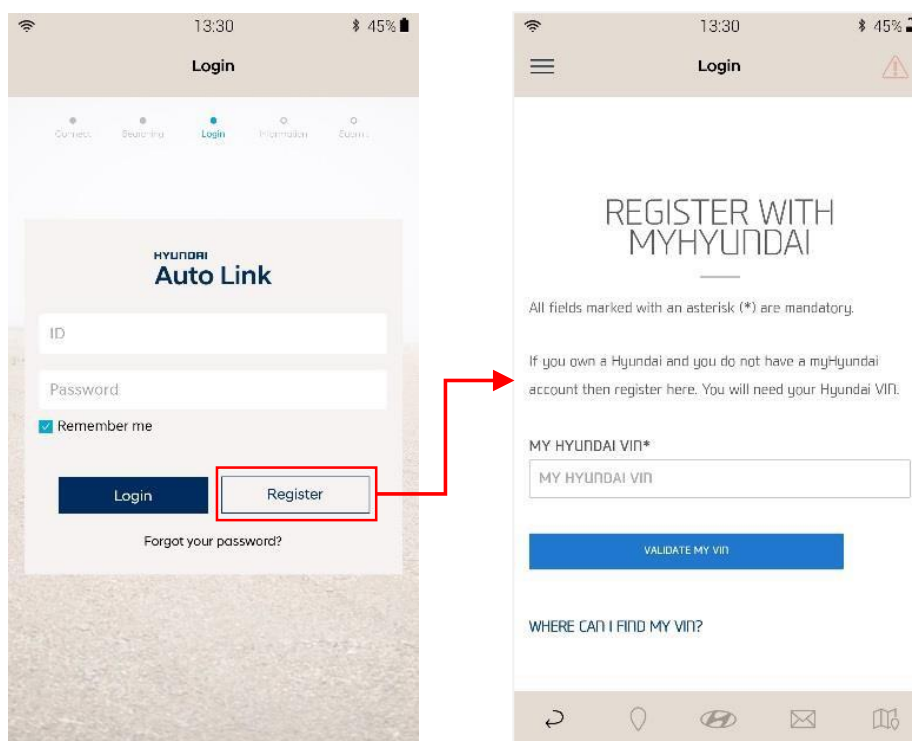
13:30 45%

Login

Connect Searching Login Information Zoom

HYUNDAI
Auto Link

ID

Password

Remember me

Login

Register

Forgot your password?

13:30 45%

Login

REGISTER WITH MYHYUNDAI

All fields marked with an asterisk (*) are mandatory.

If you own a Hyundai and you do not have a myHyundai account then register here. You will need your Hyundai VIN.

MY HYUNDAI VIN*

MY HYUNDAI VIN

VALIDATE MY VIN

WHERE CAN I FIND MY VIN?